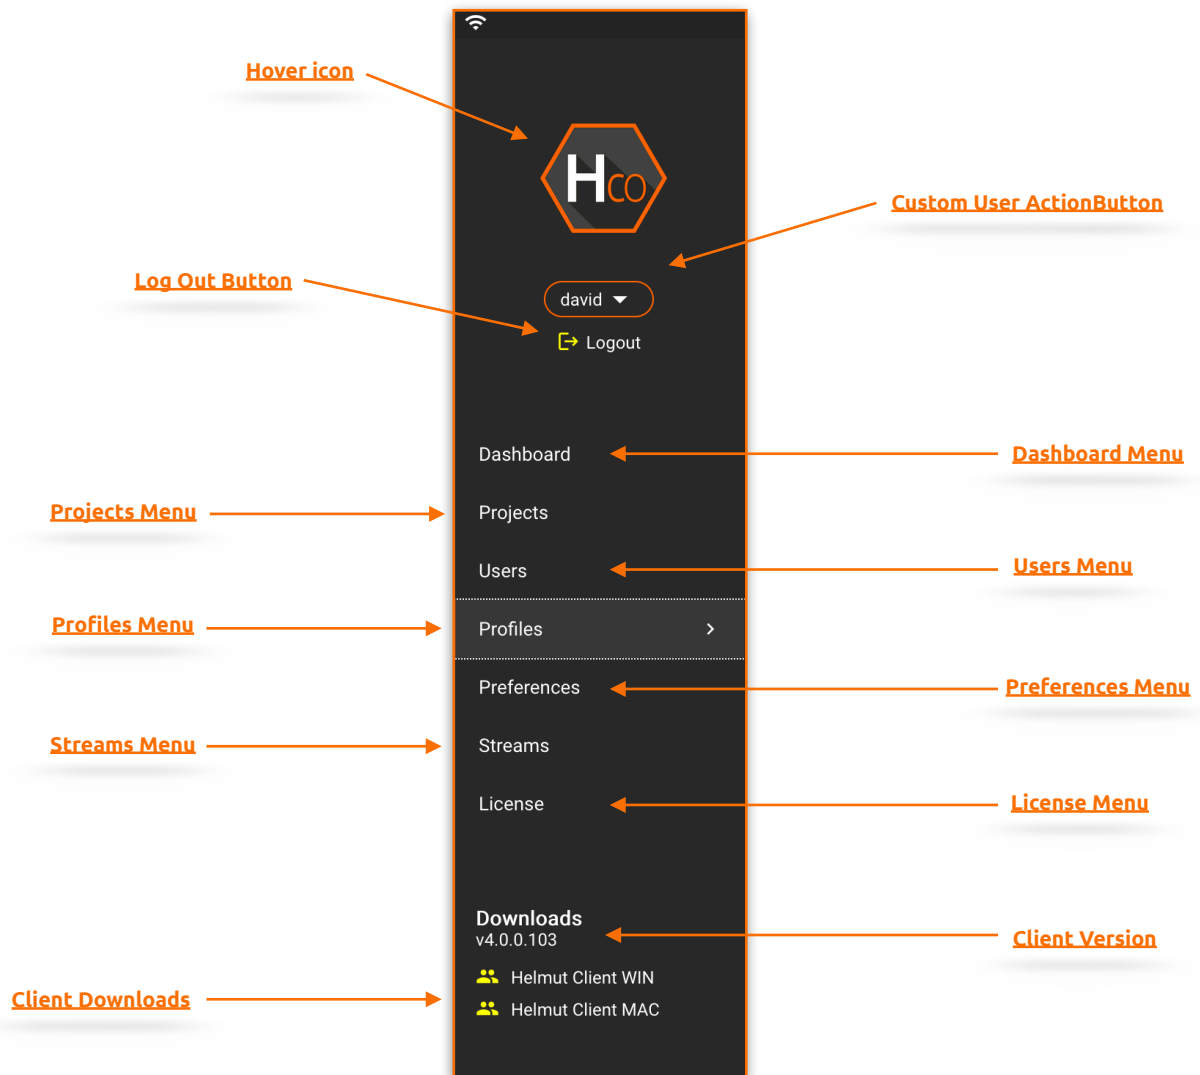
Hover icon

HCO

Custom User ActionButton

Log Out Button

david

Logout

Dashboard

Dashboard Menu

Projects Menu

Projects

Users

Users Menu

Profiles Menu

Profiles

Preferences

Preferences Menu

Streams Menu

Streams

License

License Menu

Downloads
v4.0.0.103

Client Version

Helmut Client WIN

Client Downloads

Helmut Client MAC